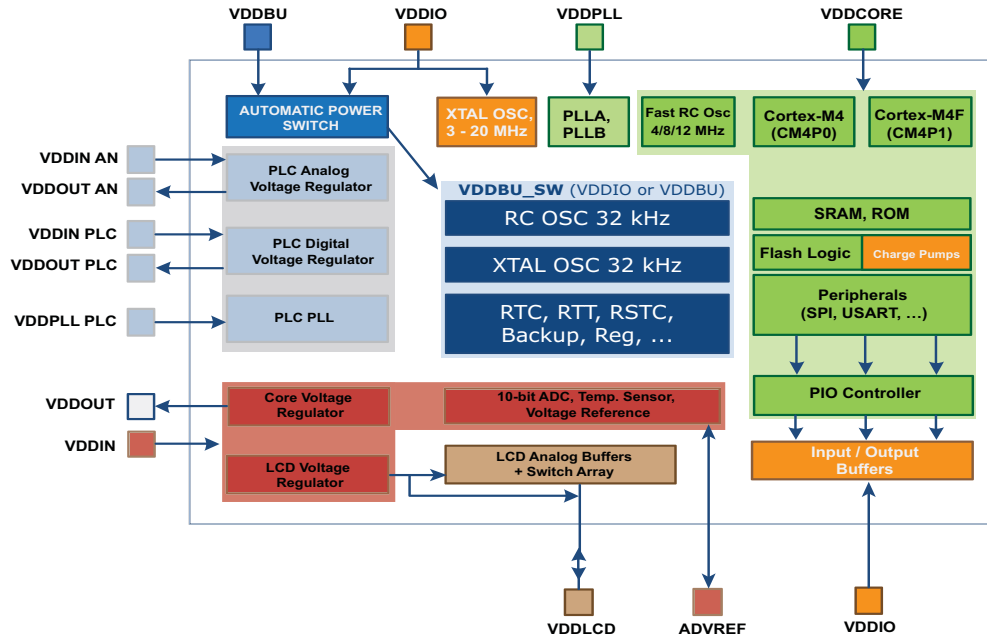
VDDBU
VDDIO
VDDPLL
VDDCORE

AUTOMATIC POWER SWITCH
XTAL OSC, 3 - 20 MHz
PLLA, PLLB
Fast RC Osc 4/8/12 MHz
Cortex-M4 (CM4P0)
Cortex-M4F (CM4P1)

VDDIN AN
VDDOUT AN
PLC Analog Voltage Regulator
VDDIN PLC
VDDOUT PLC
PLC Digital Voltage Regulator
VDDPLL PLC
PLC PLL

VDDBU_SW (VDDIO or VDDBU)
RC OSC 32 kHz
XTAL OSC 32 kHz
RTC, RTT, RSTC, Backup, Reg, ...

SRAM, ROM
Flash Logic
Charge Pumps
Peripherals (SPI, USART, ...)
PIO Controller
Input / Output Buffers

VDDOUT
Core Voltage Regulator
10-bit ADC, Temp. Sensor, Voltage Reference
VDDIN
LCD Voltage Regulator
LCD Analog Buffers + Switch Array

VDDLCD
ADVREF
VDDIO